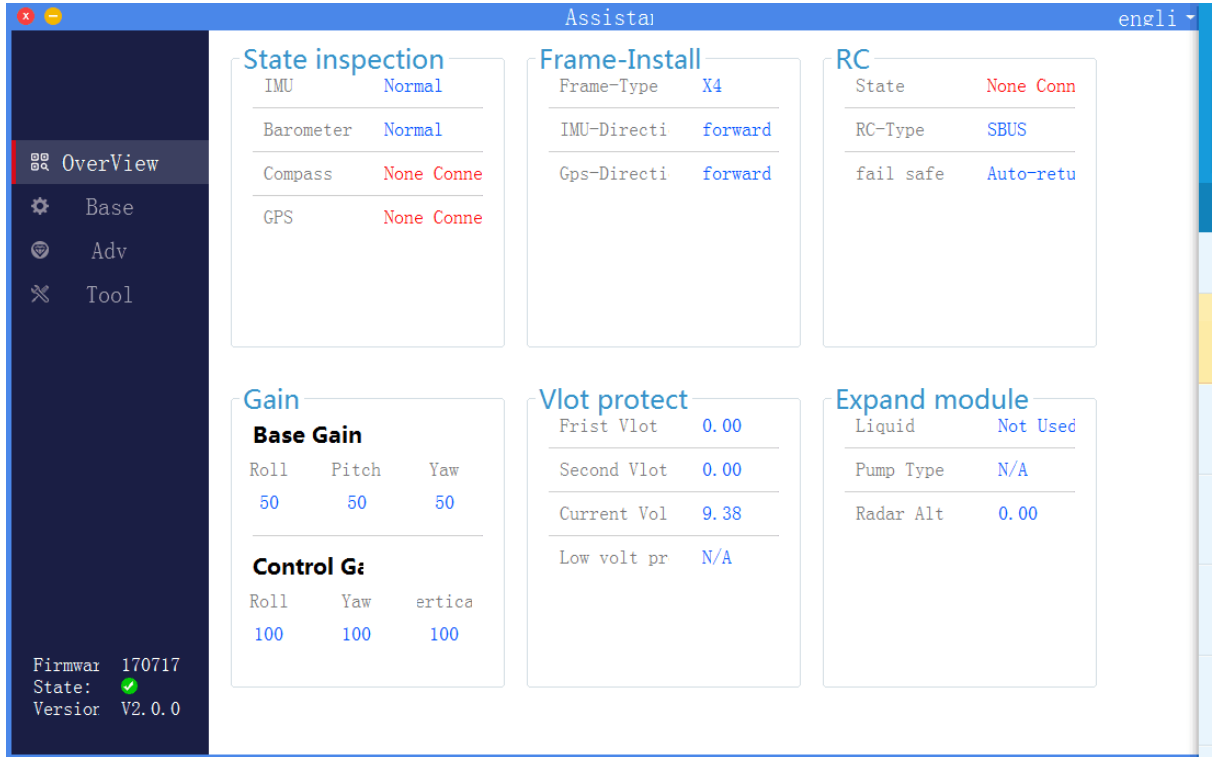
Assistai

engli

OverView

Base

Adv

Tool

Firmwar 170717
State:
Versior V2.0.0

State inspection

| | |
|---|---|
| IMU | Normal |
| Barometer | Normal |
| Compass | None Conne |
| GPS | None Conne |

Frame-Install

| | |
|---|---|
| Frame-Type | X4 |
| IMU-Directi | forward |
| Gps-Directi | forward |

RC

| | |
|---|---|
| State | None Conn |
| RC-Type | SBUS |
| fail safe | Auto-retu |

Gain

Base Gain

| Roll | Pitch | Yaw |
|---|---|---|
| 50 | 50 | 50 |

Control Ga

| Roll | Yaw | ertica |
|---|---|---|
| 100 | 100 | 100 |

Vlot protect

| | |
|---|---|
| Frist Vlot | 0.00 |
| Second Vlot | 0.00 |
| Current Vol | 9.38 |
| Low volt pr | N/A |

Expand module

| | |
|---|---|
| Liquid | Not Used |
| Pump Type | N/A |
| Radar Alt | 0.00 |